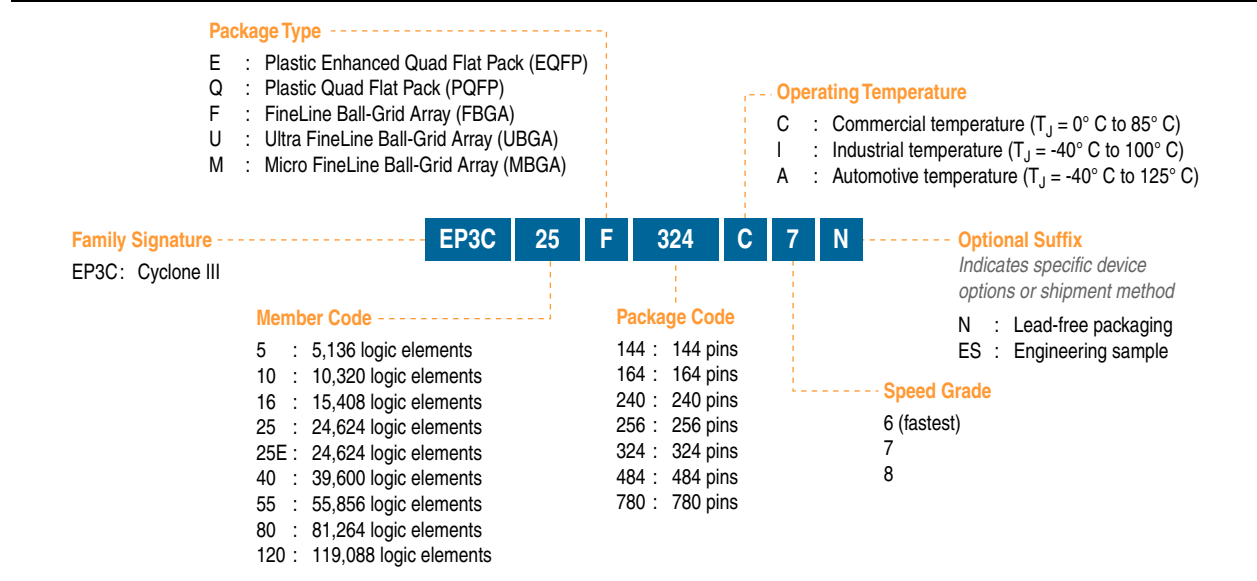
Package Type
E : Plastic Enhanced Quad Flat Pack (EQFP)
Q : Plastic Quad Flat Pack (PQFP)
F : FineLine Ball-Grid Array (FBGA)
U : Ultra FineLine Ball-Grid Array (UBGA)
M : Micro FineLine Ball-Grid Array (MBGA)

Operating Temperature
C : Commercial temperature ($T_J$ = 0° C to 85° C)
I : Industrial temperature ($T_J$ = -40° C to 100° C)
A : Automotive temperature ($T_J$ = -40° C to 125° C)

EP3C 25 F 324 C 7 N

Family Signature
EP3C: Cyclone III

Optional Suffix
Indicates specific device options or shipment method
N : Lead-free packaging
ES : Engineering sample

Member Code
5 : 5,136 logic elements
10 : 10,320 logic elements
16 : 15,408 logic elements
25 : 24,624 logic elements
25E : 24,624 logic elements
40 : 39,600 logic elements
55 : 55,856 logic elements
80 : 81,264 logic elements
120 : 119,088 logic elements

Package Code
144 : 144 pins
164 : 164 pins
240 : 240 pins
256 : 256 pins
324 : 324 pins
484 : 484 pins
780 : 780 pins

Speed Grade
6 (fastest)
7
8